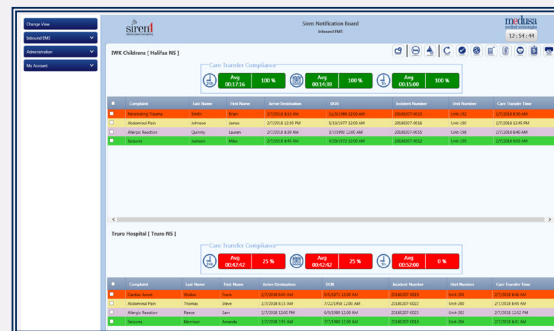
Change View
Inbound EMS
Administration
My Account

sirenl
Siren Notification Board
Inbound EMS
medusa
12:54:44

IWK Childrens [ Halifax NS ]

Care Transfer Compliance
Avg 00:17:16 | 100 %
Avg 00:14:30 | 100 %
Avg 00:15:00 | 100 %

| ■ | Complaint | Last Name | First Name | Arrive Destination | DOB | Incident Number | Unit Number | Care Transfer Time |
|---|---|---|---|---|---|---|---|---|
| ■ | Penetrating Trauma | Smith | Brian | 2/7/2018 8:10 AM | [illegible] | 20180207-0015 | Unit-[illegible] | 2/7/2018 8:30 AM |
| ■ | Abdominal Pain | Johnson | James | 2/7/2018 12:00 PM | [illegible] | 20180207-0016 | Unit-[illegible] | 2/7/2018 12:45 PM |
| ■ | Allergic Reaction | Quinn | Lauren | 2/7/2018 8:39 AM | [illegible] | 20180207-0020 | Unit-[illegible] | 2/7/2018 8:48 AM |
| ■ | Seizures | Jackson | Mike | 2/7/2018 8:45 AM | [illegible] | 20180207-0022 | Unit-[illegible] | 2/7/2018 9:00 AM |

Truro Hospital [ Truro NS ]

Care Transfer Compliance
Avg 00:42:42 | 25 %
Avg 00:42:42 | 25 %
Avg 00:52:00 | 0 %

| ■ | Complaint | Last Name | First Name | Arrive Destination | DOB | Incident Number | Unit Number | Care Transfer Time |
|---|---|---|---|---|---|---|---|---|
| ■ | Cardiac Arrest | Walker | Frank | 2/7/2018 8:00 AM | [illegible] | 20180207-0021 | Unit-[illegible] | 2/7/2018 8:45 AM |
| ■ | Abdominal Pain | Thomas | Steve | 2/7/2018 8:15 AM | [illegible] | 20180207-0022 | Unit-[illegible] | 2/7/2018 9:00 AM |
| ■ | Allergic Reaction | Reeve | Sam | 2/7/2018 12:00 PM | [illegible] | 20180207-0023 | Unit-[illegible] | 2/7/2018 12:42 PM |
| ■ | Seizures | Morrison | Amanda | 2/7/2018 7:45 AM | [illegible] | 20180207-0024 | Unit-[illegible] | 2/7/2018 8:00 AM |